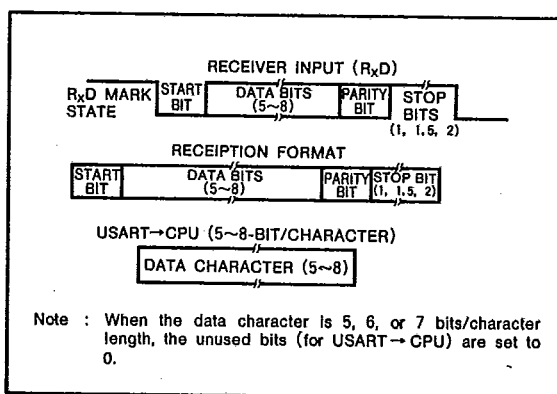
RECEIVER INPUT ($R_XD$)

$R_XD$ MARK STATE

START BIT

DATA BITS (5~8)

PARITY BIT

STOP BITS (1, 1.5, 2)

RECEIPTION FORMAT

START BIT

DATA BITS (5~8)

PARITY BIT

STOP BIT (1, 1.5, 2)

USART→CPU (5~8-BIT/CHARACTER)

DATA CHARACTER (5~8)

Note : When the data character is 5, 6, or 7 bits/character length, the unused bits (for USART→CPU) are set to 0.